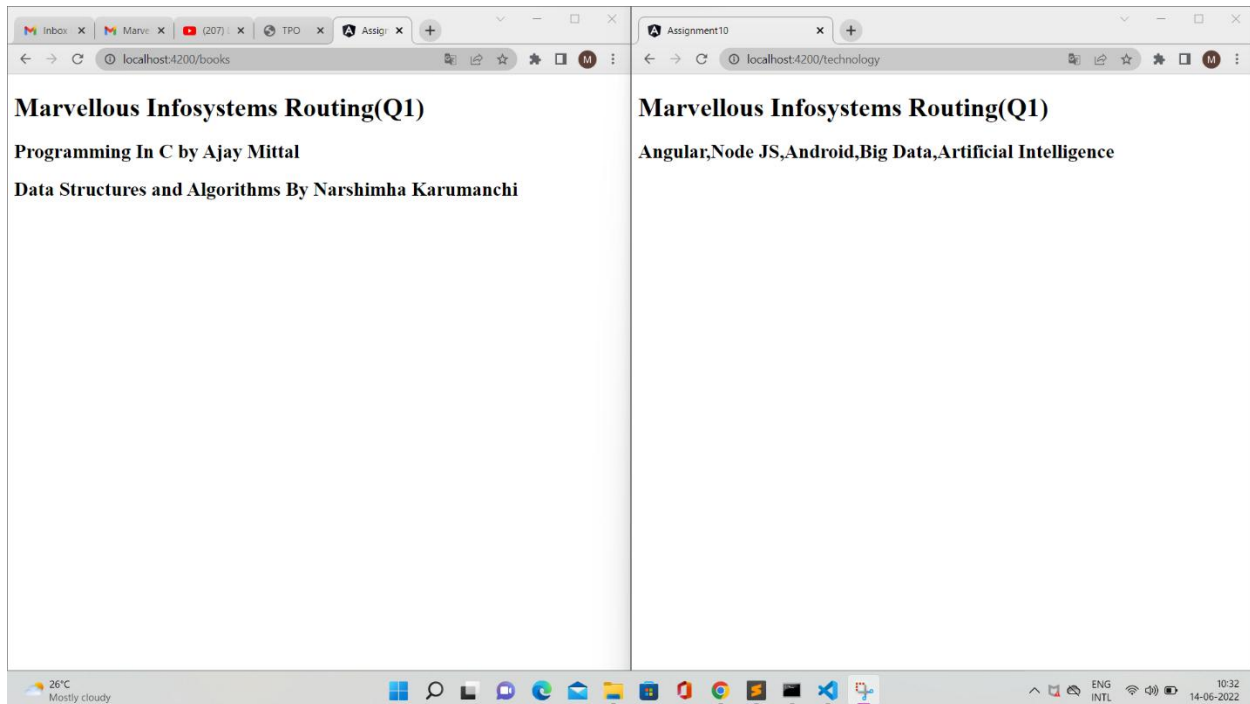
Inbox × | Marve × | (207) × | TPO × | Assign ×

localhost:4200/books

Marvellous Infosystems Routing(Q1)

Programming In C by Ajay Mittal

Data Structures and Algorithms By Narshimha Karumanchi

Assignment10 ×

localhost:4200/technology

Marvellous Infosystems Routing(Q1)

Angular,Node JS,Android,Big Data,Artificial Intelligence

26°C
Mostly cloudy

ENG
INTL

10:32
14-06-2022